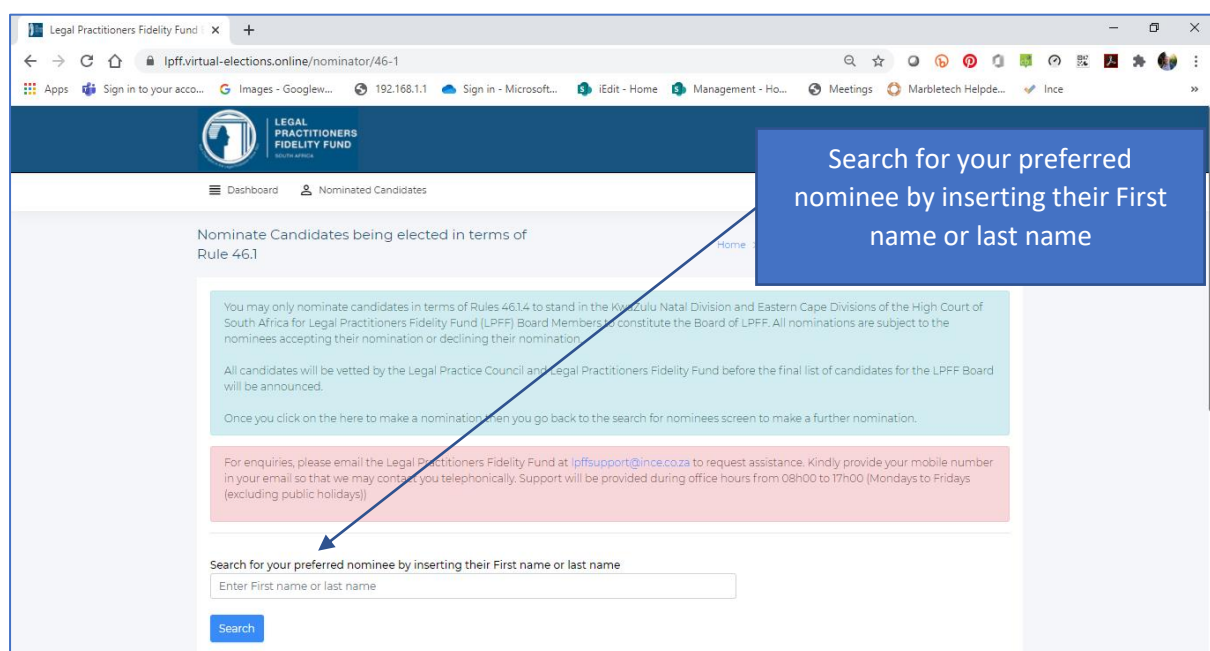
Legal Practitioners Fidelity Fund | ×

lpff.virtual-elections.online/nominator/46-1

Apps  Sign in to your acco...  Images - Googlew...  192.168.1.1  Sign in - Microsoft...  iEdit - Home  Management - Ho...  Meetings  Marbletech Helpde...  Ince

LEGAL PRACTITIONERS FIDELITY FUND SOUTH AFRICA

Dashboard  Nominated Candidates

Nominate Candidates being elected in terms of Rule 46.1

Home

Search for your preferred nominee by inserting their First name or last name

You may only nominate candidates in terms of Rules 46.1.4 to stand in the KwaZulu Natal Division and Eastern Cape Divisions of the High Court of South Africa for Legal Practitioners Fidelity Fund (LPFF) Board Members to constitute the Board of LPFF. All nominations are subject to the nominees accepting their nomination or declining their nomination.

All candidates will be vetted by the Legal Practice Council and Legal Practitioners Fidelity Fund before the final list of candidates for the LPFF Board will be announced.

Once you click on the here to make a nomination then you go back to the search for nominees screen to make a further nomination.

For enquiries, please email the Legal Practitioners Fidelity Fund at lpffsupport@ince.co.za to request assistance. Kindly provide your mobile number in your email so that we may contact you telephonically. Support will be provided during office hours from 08h00 to 17h00 (Mondays to Fridays (excluding public holidays))

Search for your preferred nominee by inserting their First name or last name

Enter First name or last name

Search